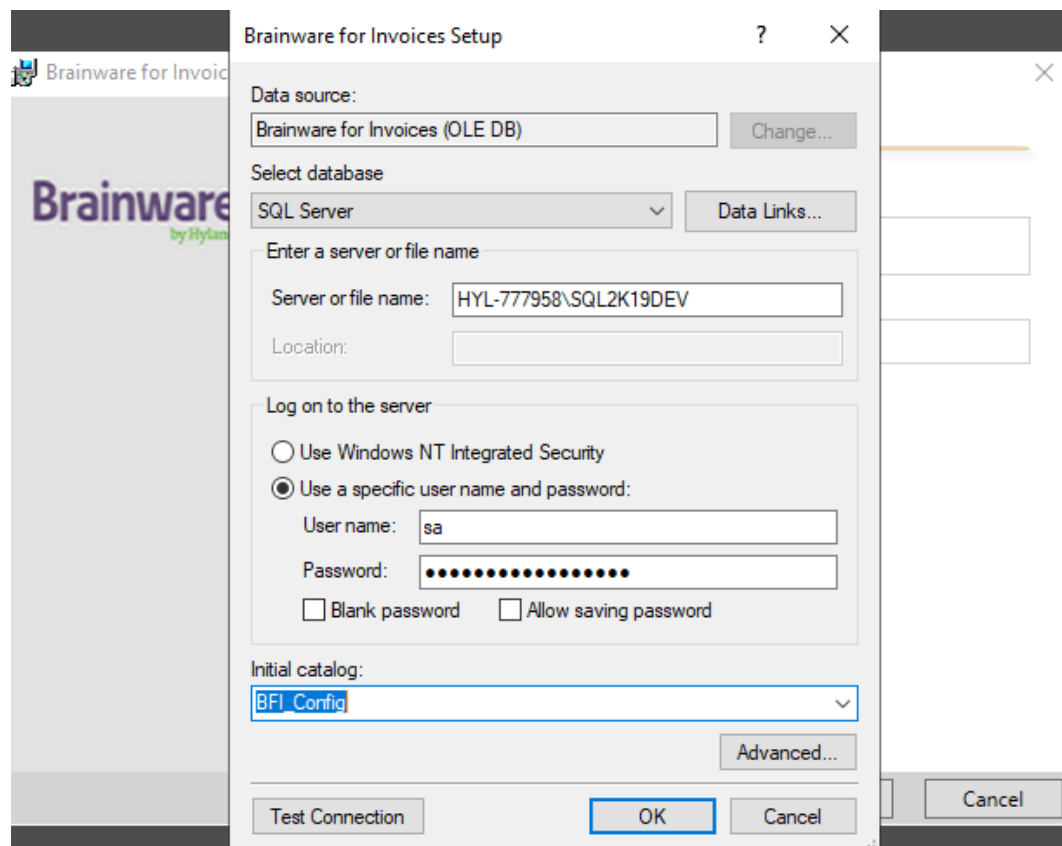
Brainware for Invoic

Brainware
by Hylan

Brainware for Invoices Setup

?

Data source:
Brainware for Invoices (OLE DB)
Change...

Select database
SQL Server
Data Links...

Enter a server or file name
Server or file name: HYL-777958\SQL2K19DEV
Location:

Log on to the server
Use Windows NT Integrated Security
Use a specific user name and password:
User name: sa
Password: ●●●●●●●●●●●●●●●●●
Blank password
Allow saving password

Initial catalog:
BFI_Config

Advanced...

Test Connection
OK
Cancel

Cancel